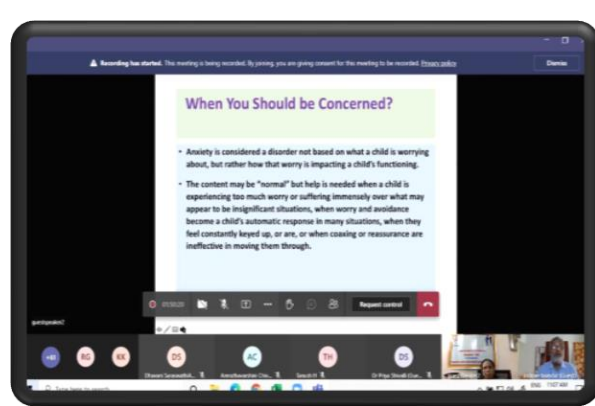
Recording has started. This meeting is being recorded. By joining, you are giving consent for this meeting to be recorded. Privacy policy

Dismiss

When You Should be Concerned?

• Anxiety is considered a disorder not based on what a child is worrying about, but rather how that worry is impacting a child's functioning.

• The content may be "normal" but help is needed when a child is experiencing too much worry or suffering immensely over what may appear to be insignificant situations, when worry and avoidance become a child's automatic response in many situations, when they feel constantly keyed up, or are, or when coaxing or reassurance are ineffective in moving them through.

01:30:20

Request control

guestspeaker2

+61

RG

KK

DS

Dhanani Saraswathi...

AC

Amruthavarshini Cho...

TH

Swasthi H

DS

Dr Priya Shivalli Dun...

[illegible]

ENG 11:07 AM